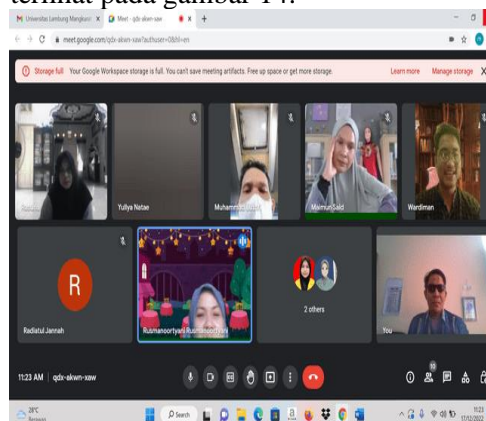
terlihat pada gambar 14.

Universitas Lambung Mangkurat | Meet - qdx-akwn-xaw

meet.google.com/qdx-akwn-xaw?authuser=0&hl=en

Storage full Your Google Workspace storage is full. You can't save meeting artifacts. Free up space or get more storage. Learn more Manage storage

Yuliya Natae

Muhammad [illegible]

Maimun Said

Wardiman

R

Radiatul Jannah

Rusmanoortyani Rusmanoortyani

2 others

You

11:23 AM | qdx-akwn-xaw

28°C

Search

11:23
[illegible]